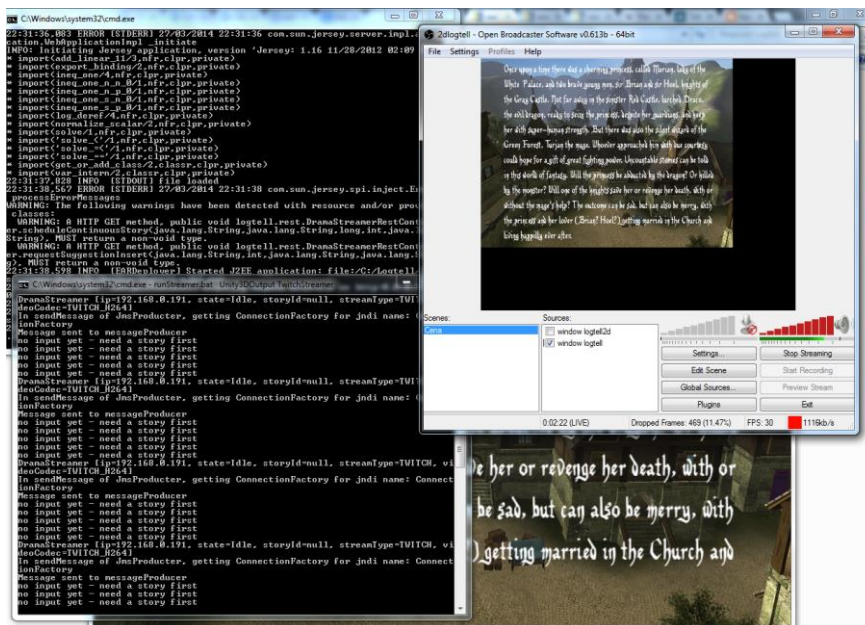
C:\Windows\system32\cmd.exe

22:31:36,083 ERROR [STDERR] 27/03/2014 22:31:36 com.sun.jersey.server.impl.
cation.WebApplicationImpl _initiate
INFO: Initiating Jersey application, version 'Jersey: 1.16 11/28/2012 02:09
% import(add_linear_11/3,nfr,clpr,private)
% import(export_binding/2,nfr,clpr,private)
% import(ineq_one/4,nfr,clpr,private)
% import(ineq_one_n_n_0/1,nfr,clpr,private)
% import(ineq_one_n_p_0/1,nfr,clpr,private)
% import(ineq_one_s_n_0/1,nfr,clpr,private)
% import(ineq_one_s_p_0/1,nfr,clpr,private)
% import(log_deref/4,nfr,clpr,private)
% import(normalize_scalar/2,nfr,clpr,private)
% import(solve/1,nfr,clpr,private)
% import('solve_<'/1,nfr,clpr,private)
% import('solve_=<'/1,nfr,clpr,private)
% import('solve_=\\='/1,nfr,clpr,private)
% import(get_or_add_class/2,classr,clpr,private)
% import(var_intern/2,classr,clpr,private)
22:31:37,828 INFO [STDOUT] file loaded
22:31:38,567 ERROR [STDERR] 27/03/2014 22:31:38 com.sun.jersey.spi.inject.Er
processErrorMessages
WARNING: The following warnings have been detected with resource and/or prov
classes:
WARNING: A HTTP GET method, public void logtell.rest.DramaStreamerRestCont
er.scheduleContinuousStory(java.lang.String,java.lang.String,long,int,java.l
String), MUST return a non-void type.
WARNING: A HTTP GET method, public void logtell.rest.DramaStreamerRestCont
er.requestSuggestionInsert(java.lang.String,int,java.lang.String,java.lang.S
g), MUST return a non-void type.
22:31:38,598 INFO [EARDeployer] Started J2EE application: file:/C:/Logtell

C:\Windows\system32\cmd.exe - runStreamer.bat Unity3DOutput TwitchStreamer

DramaStreamer [ip=192.168.0.191, state=Idle, storyId=null, streamType=TWITCH,
deoCodec=TWITCH_H264]
In sendMessage of JmsProducter, getting ConnectionFactory for jndi name: C
ionFactory
Message sent to messageProducer
no input yet - need a story first
no input yet - need a story first
no input yet - need a story first
no input yet - need a story first
DramaStreamer [ip=192.168.0.191, state=Idle, storyId=null, streamType=TWITCH
deoCodec=TWITCH_H264]
In sendMessage of JmsProducter, getting ConnectionFactory for jndi name: C
ionFactory
Message sent to messageProducer
no input yet - need a story first
no input yet - need a story first
no input yet - need a story first
no input yet - need a story first
no input yet - need a story first
no input yet - need a story first
DramaStreamer [ip=192.168.0.191, state=Idle, storyId=null, streamType=TWITCH, vi
deoCodec=TWITCH_H264]
In sendMessage of JmsProducter, getting ConnectionFactory for jndi name: Connect
ionFactory
Message sent to messageProducer
no input yet - need a story first
no input yet - need a story first
no input yet - need a story first
no input yet - need a story first
no input yet - need a story first
DramaStreamer [ip=192.168.0.191, state=Idle, storyId=null, streamType=TWITCH, vi
deoCodec=TWITCH_H264]
In sendMessage of JmsProducter, getting ConnectionFactory for jndi name: Connect
ionFactory
Message sent to messageProducer
no input yet - need a story first
no input yet - need a story first
no input yet - need a story first

2dlogtell - Open Broadcaster Software v0.613b - 64bit
File Settings Profiles Help

Once upon a time there was a charming princess called Marian, lady of the White Palace, and two brave young men, Sir Brian and Sir Hoel, knights of the Gray Castle. Not far away in the sinister Red Castle, lurched Draco, the evil dragon, ready to seize the princess, despite her guardians, and carry her with super-human strength. But there was also the silent wizard of the Green Forest, Turjan the mage. Whoever approached him with due courtesy could hope for a gift of great fighting power. Uncountable stories can be told in this world of fantasy. Will the princess be abducted by the dragon? Or killed by the monster? Will one of the knights save her or revenge her death, with or without the mage's help? The outcome can be sad, but can also be merry, with the princess and her lover (Brian? Hoel?) getting married in the Church and living happily ever after.

Scenes:
Cena
Sources:
window logtell2d
window logtell
Settings...
Stop Streaming
Edit Scene
Start Recording
Global Sources...
Preview Stream
Plugins
Exit
0:02:22 (LIVE)
Dropped Frames: 469 (11.47%)
FPS: 30
1116kb/s

e her or revenge her death, with or
be sad, but can also be merry, with
) getting married in the Church and